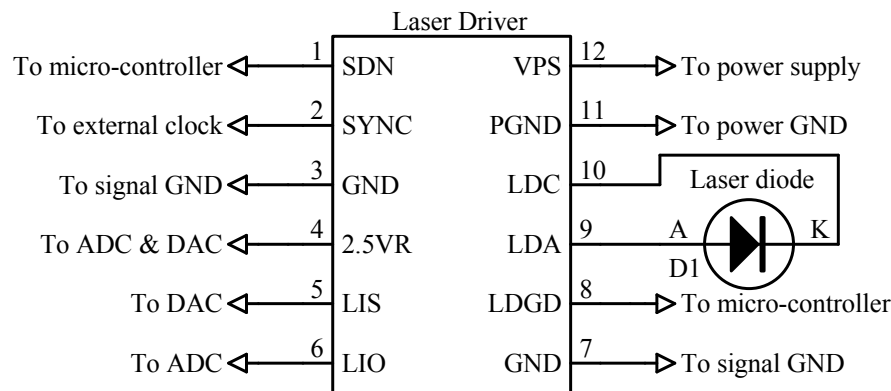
Laser Driver

To micro-controller 1 SDN
To external clock 2 SYNC
To signal GND 3 GND
To ADC & DAC 4 2.5VR
To DAC 5 LIS
To ADC 6 LIO

VPS 12 To power supply
PGND 11 To power GND
LDC 10
LDA 9
LDGD 8 To micro-controller
GND 7 To signal GND

Laser diode
A
K
D1